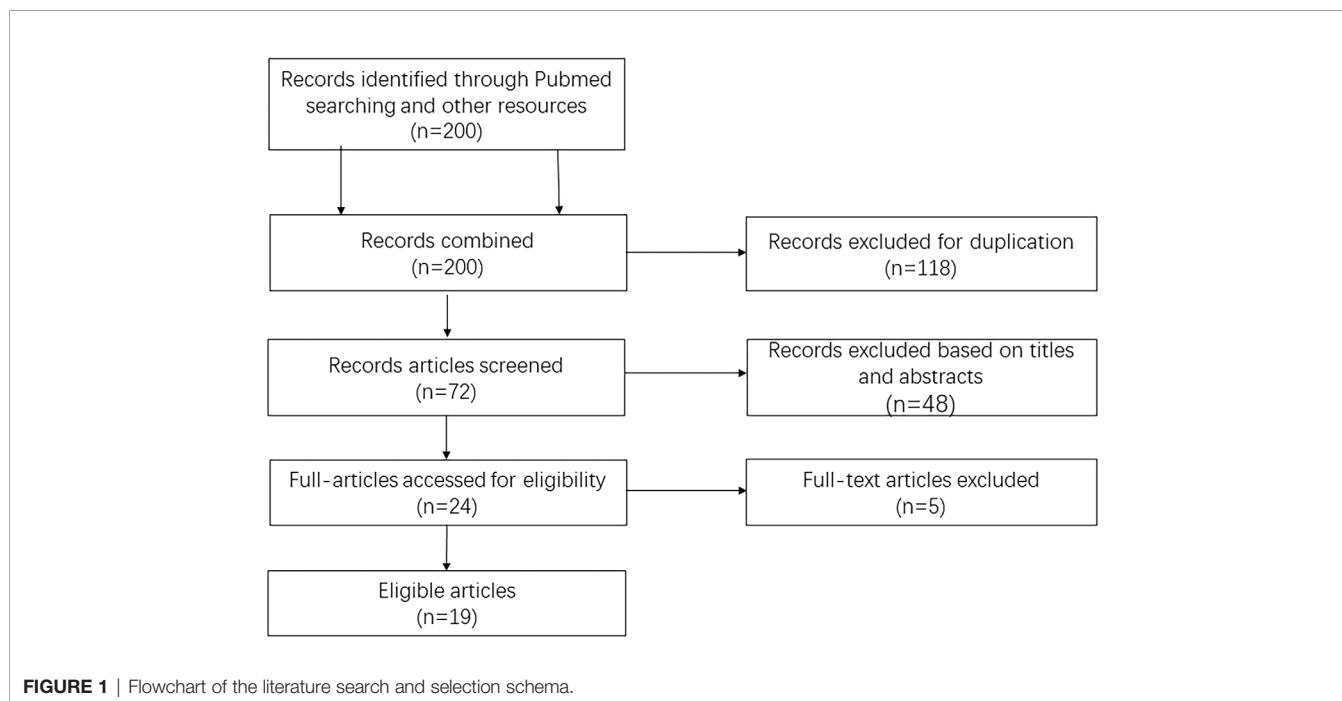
Records identified through Pubmed searching and other resources (n=200)

Records combined (n=200)

Records excluded for duplication (n=118)

Records articles screened (n=72)

Records excluded based on titles and abstracts (n=48)

Full-articles accessed for eligibility (n=24)

Full-text articles excluded (n=5)

Eligible articles (n=19)

FIGURE 1 | Flowchart of the literature search and selection schema.